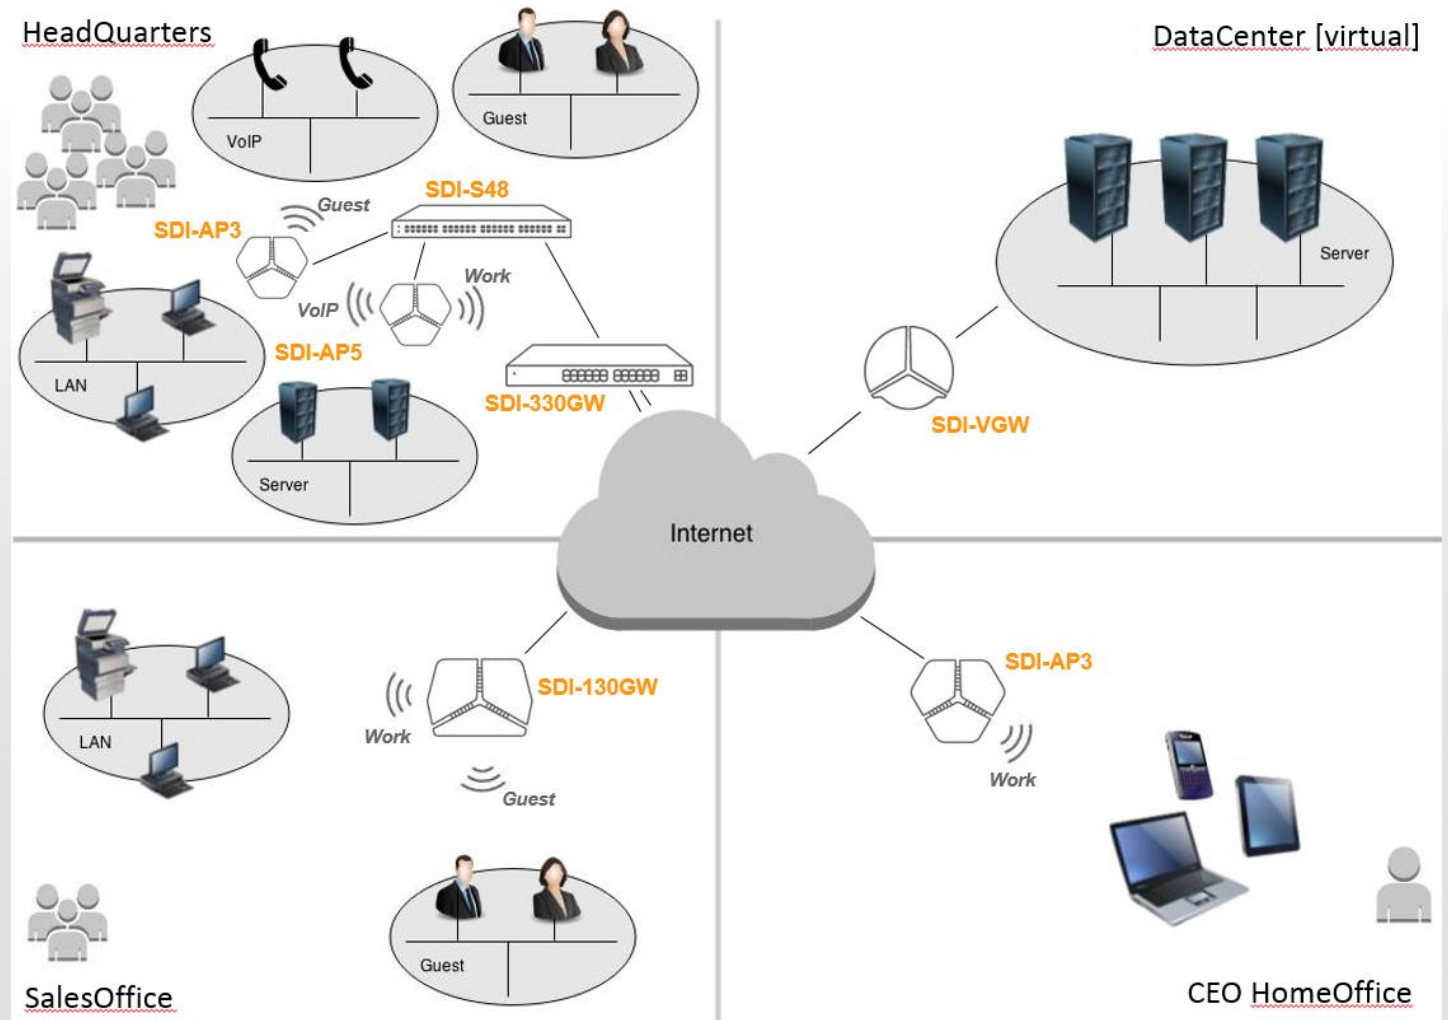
HeadQuarters

VoIP

Guest

SDI-S48

Guest

SDI-AP3

Work

VoIP

SDI-AP5

LAN

SDI-330GW

Server

DataCenter [virtual]

Server

SDI-VGW

Internet

LAN

SDI-130GW

Work

Guest

Guest

SalesOffice

SDI-AP3

Work

CEO HomeOffice